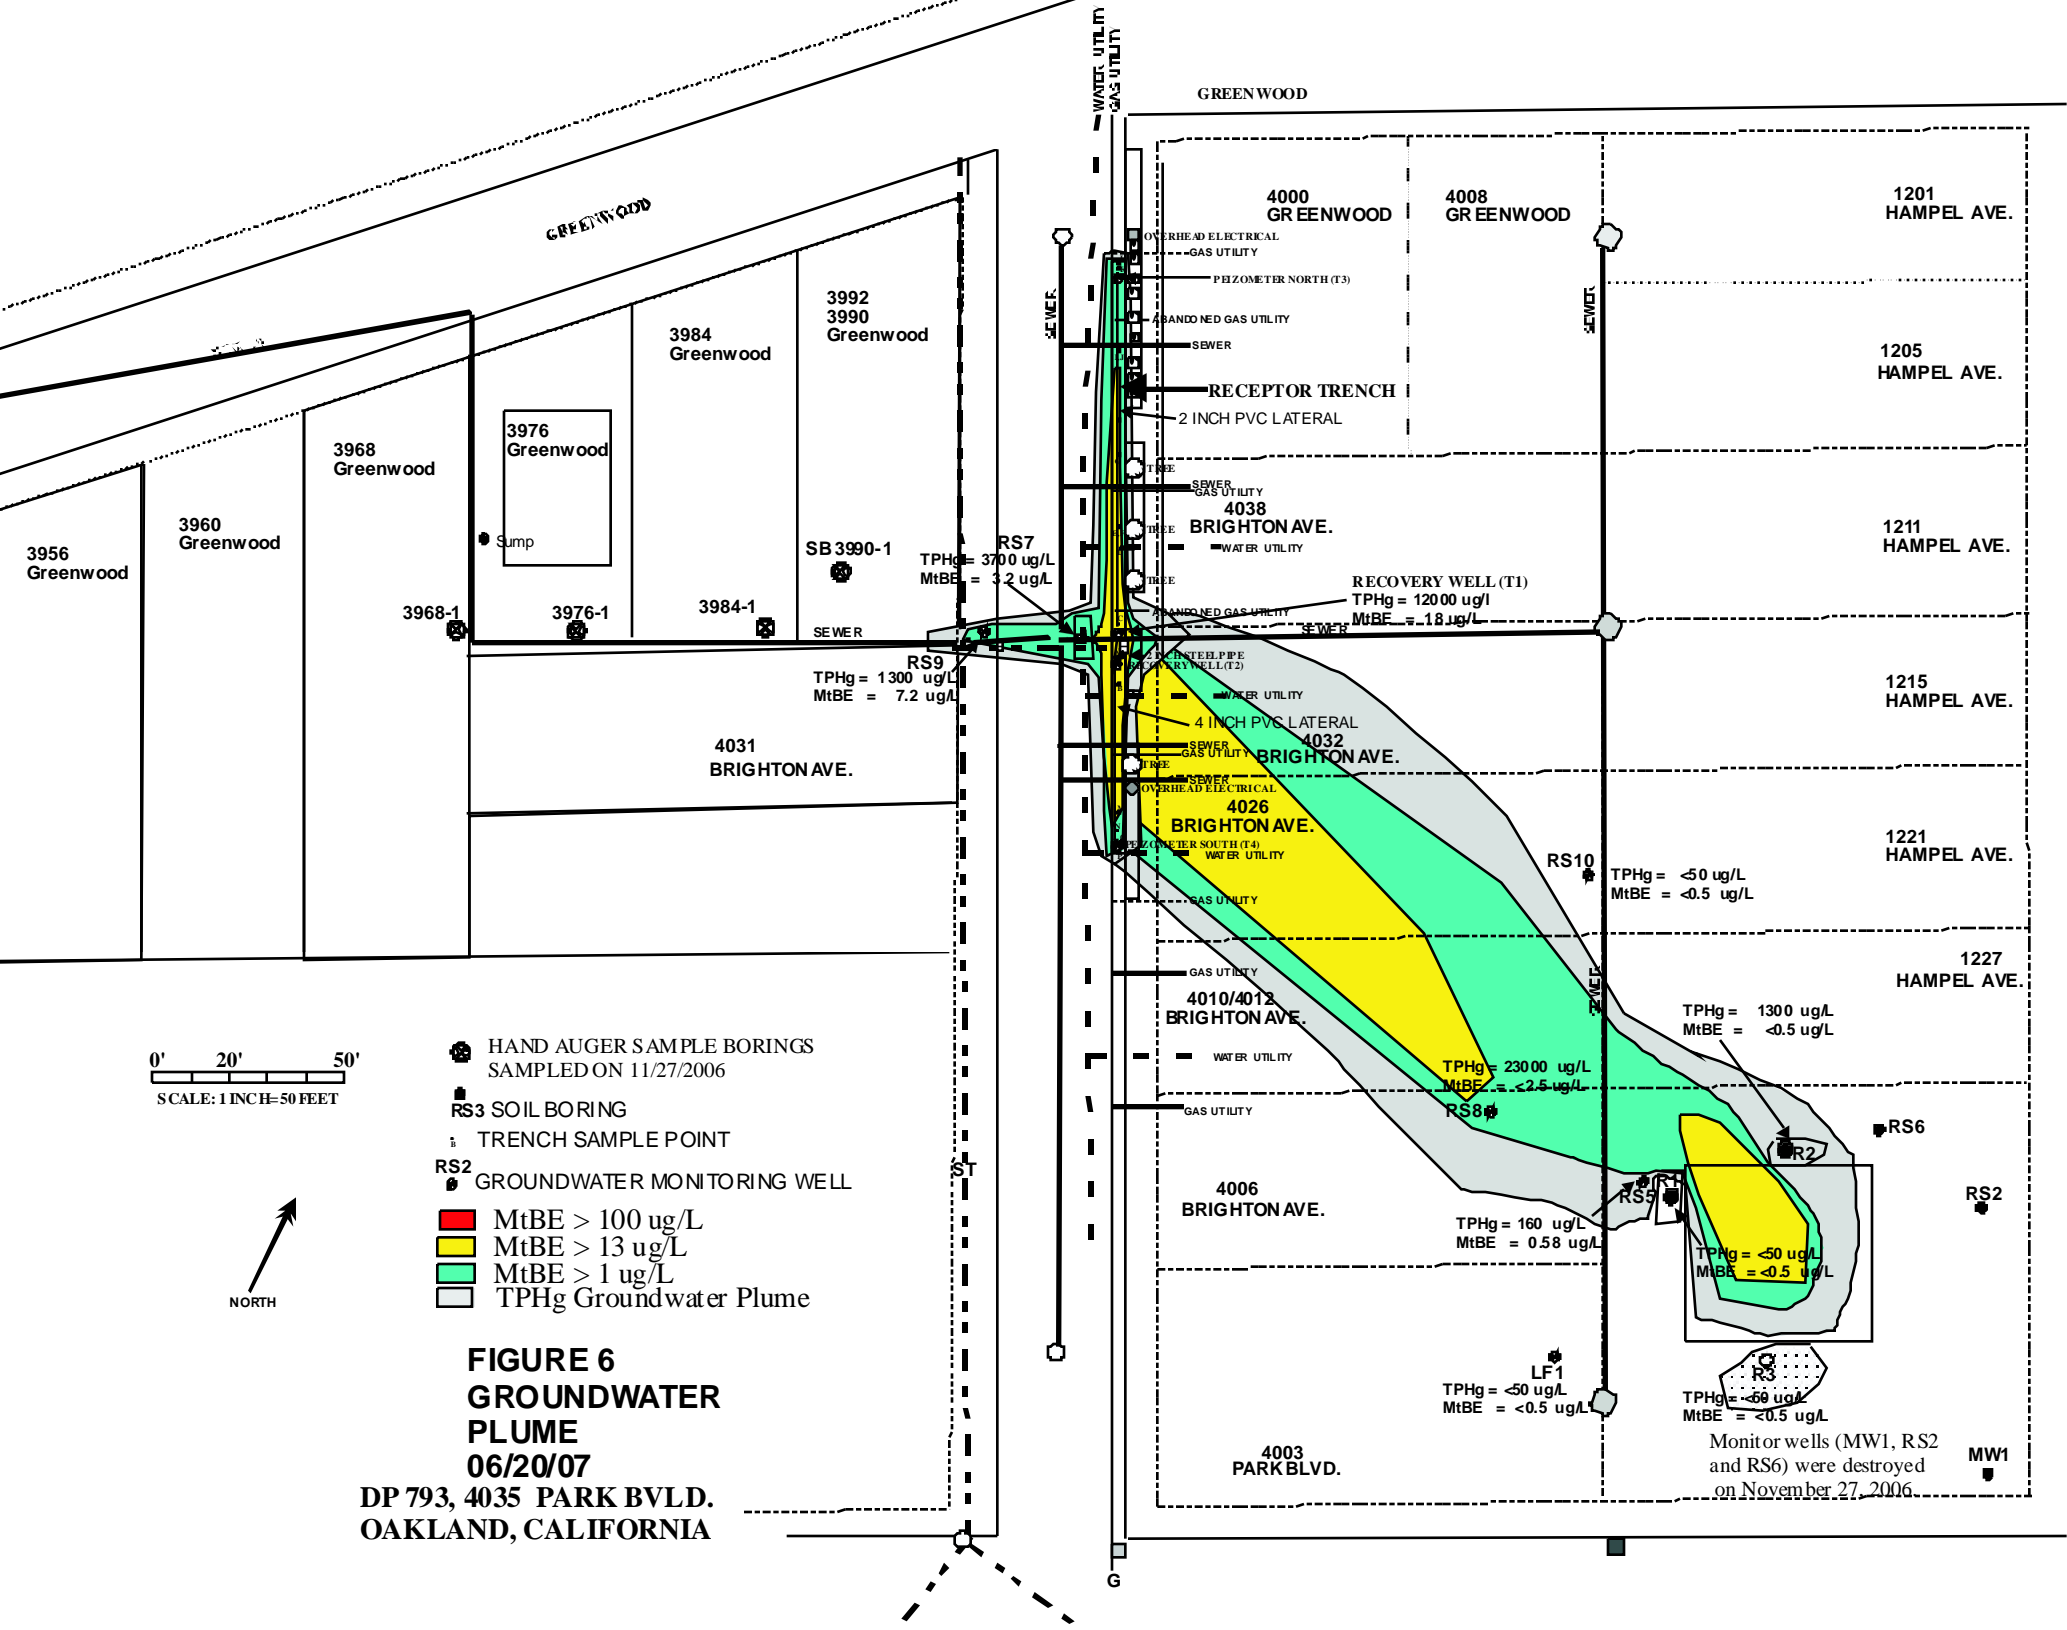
WATER UTILITY
GAS UTILITY
GREENWOOD
GREENWOOD
4000 GREENWOOD
4008 GREENWOOD
1201 HAMPEL AVE.
OVERHEAD ELECTRICAL
GAS UTILITY
PEIZOMETER NORTH (T3)
ABANDONED GAS UTILITY
SEWER
SEWER
SEWER
RECEPTOR TRENCH
2 INCH PVC LATERAL
1205 HAMPEL AVE.
3992
3990
Greenwood
3984
Greenwood
3976
Greenwood
3968
Greenwood
3960
Greenwood
3956
Greenwood
Sump
TREE
SEWER
GAS UTILITY
4038
BRIGHTON AVE.
TREE
WATER UTILITY
1211 HAMPEL AVE.
TREE
SB 3990-1
RS7
TPHg = 3700 ug/L
MtBE = 3.2 ug/L
RECOVERY WELL (T1)
TPHg = 12000 ug/l
MtBE = 18 ug/L
ABANDONED GAS UTILITY
3968-1
3976-1
3984-1
SEWER
SEWER
2 INCH STEEL PIPE
RECOVERY WELL (T2)
RS9
TPHg = 1300 ug/L
MtBE = 7.2 ug/L
WATER UTILITY
1215 HAMPEL AVE.
4 INCH PVC LATERAL
4031
BRIGHTON AVE.
SEWER
GAS UTILITY
4032
BRIGHTON AVE.
TREE
SEWER
OVERHEAD ELECTRICAL
4026
BRIGHTON AVE.
PEIZOMETER SOUTH (T4)
WATER UTILITY
1221 HAMPEL AVE.
RS10
TPHg = <50 ug/L
MtBE = <0.5 ug/L
GAS UTILITY
GAS UTILITY
4010/4012
BRIGHTON AVE.
SEWER
1227
HAMPEL AVE.
TPHg = 1300 ug/L
MtBE = <0.5 ug/L
WATER UTILITY
TPHg = 23000 ug/L
MtBE = <2.5 ug/L
RS8
GAS UTILITY
RS6
R2
0' 20' 50'
SCALE: 1 INCH=50 FEET
HAND AUGER SAMPLE BORINGS SAMPLED ON 11/27/2006
RS3 SOIL BORING
TRENCH SAMPLE POINT
RS2 GROUNDWATER MONITORING WELL
MtBE > 100 ug/L
MtBE > 13 ug/L
MtBE > 1 ug/L
TPHg Groundwater Plume
NORTH
ST
4006
BRIGHTON AVE.
R1
RS5
RS2
TPHg = 160 ug/L
MtBE = 0.58 ug/L
TPHg = <50 ug/L
MtBE = <0.5 ug/L
FIGURE 6
GROUNDWATER
PLUME
06/20/07
DP 793, 4035 PARK BVLD.
OAKLAND, CALIFORNIA
LF1
TPHg = <50 ug/L
MtBE = <0.5 ug/L
R3
TPHg = <50 ug/L
MtBE = <0.5 ug/L
4003
PARK BLVD.
Monitor wells (MW1, RS2 and RS6) were destroyed on November 27, 2006.
MW1
G